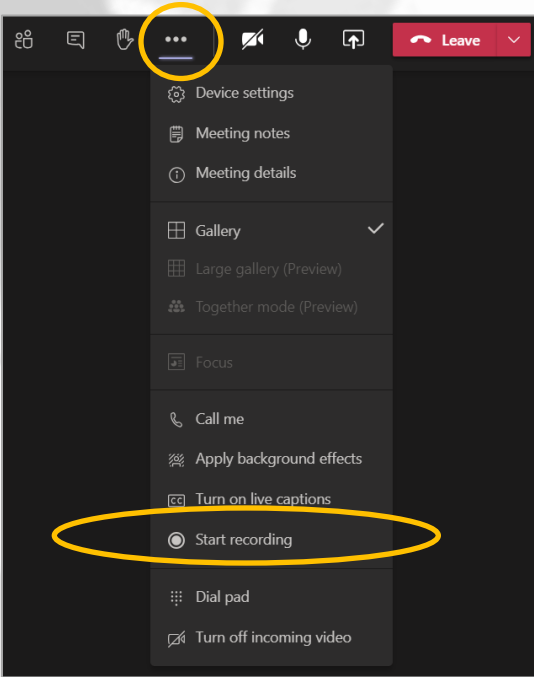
Leave

Device settings
Meeting notes
Meeting details

Gallery
Large gallery (Preview)
Together mode (Preview)

Focus

Call me
Apply background effects
Turn on live captions
Start recording

Dial pad
Turn off incoming video